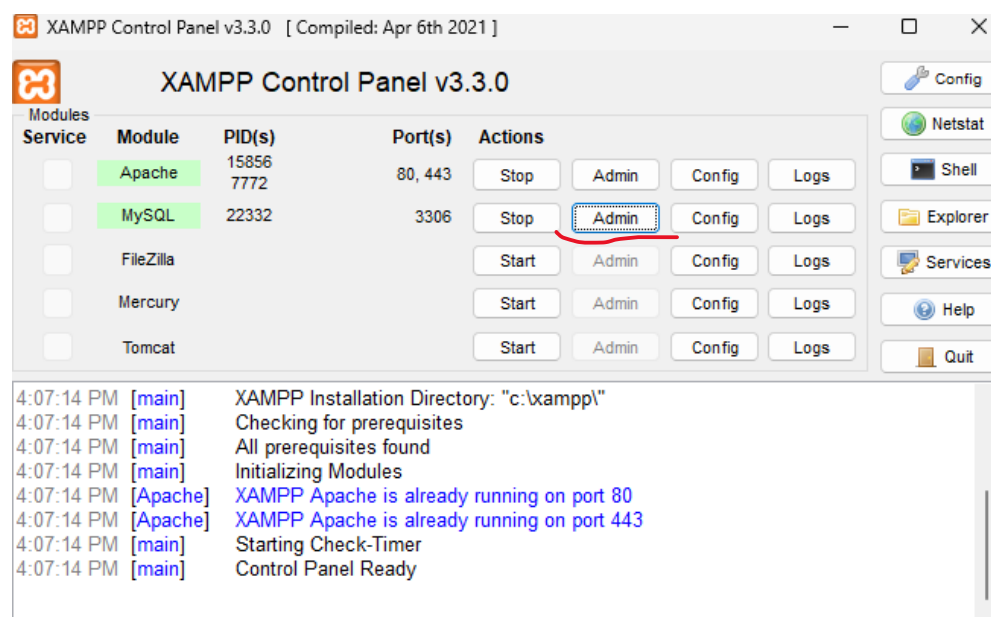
XAMPP Control Panel v3.3.0 [ Compiled: Apr 6th 2021 ]

XAMPP Control Panel v3.3.0

Config
Netstat
Shell
Explorer
Services
Help
Quit

Modules

| Service | Module | PID(s) | Port(s) | Actions | | | |
|---|---|---|---|---|---|---|---|
| | Apache | 15856 7772 | 80, 443 | Stop | Admin | Config | Logs |
| | MySQL | 22332 | 3306 | Stop | Admin | Config | Logs |
| | FileZilla | | | Start | Admin | Config | Logs |
| | Mercury | | | Start | Admin | Config | Logs |
| | Tomcat | | | Start | Admin | Config | Logs |

4:07:14 PM [main] XAMPP Installation Directory: "c:\xampp\"
4:07:14 PM [main] Checking for prerequisites
4:07:14 PM [main] All prerequisites found
4:07:14 PM [main] Initializing Modules
4:07:14 PM [Apache] XAMPP Apache is already running on port 80
4:07:14 PM [Apache] XAMPP Apache is already running on port 443
4:07:14 PM [main] Starting Check-Timer
4:07:14 PM [main] Control Panel Ready